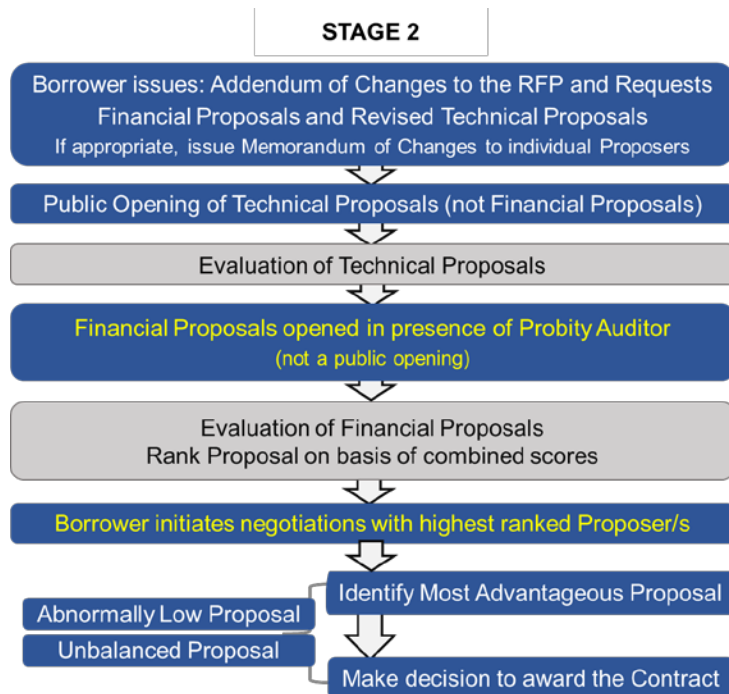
STAGE 2

Borrower issues: Addendum of Changes to the RFP and Requests Financial Proposals and Revised Technical Proposals
If appropriate, issue Memorandum of Changes to individual Proposers

Public Opening of Technical Proposals (not Financial Proposals)

Evaluation of Technical Proposals

Financial Proposals opened in presence of Probity Auditor
(not a public opening)

Evaluation of Financial Proposals
Rank Proposal on basis of combined scores

Borrower initiates negotiations with highest ranked Proposer/s

Identify Most Advantageous Proposal

Abnormally Low Proposal

Unbalanced Proposal

Make decision to award the Contract